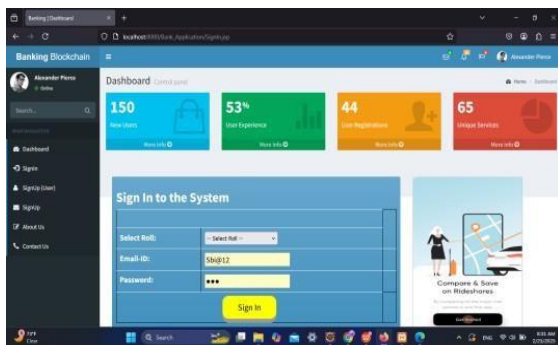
Banking | Dashboard
localhost:8080/Bank_Application/SignIn.jsp
Banking Blockchain
Alexander Pierce
Alexander Pierce
Online
Search...
Dashboard
SignIn
SignUp (User)
SignUp
About Us
Contact Us
Dashboard Control panel
Home > Dashboard
150
New Users
More info
53%
User Experience
More info
44
User Registrations
More info
65
Unique Services
More info
Sign In to the System
Select Roll:
-- Select Roll --
Email-ID:
Sbi@12
Password:
•••
Sign In
Compare & Save on Rideshares
Get Started
Search
ENG